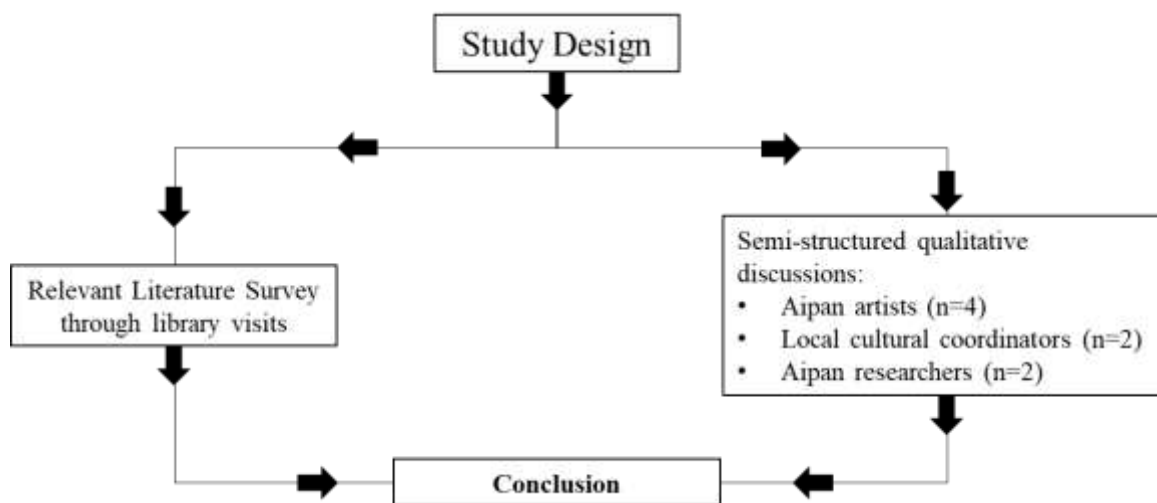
Study Design

Relevant Literature Survey through library visits

Semi-structured qualitative discussions:
• Aipan artists (n=4)
• Local cultural coordinators (n=2)
• Aipan researchers (n=2)

Conclusion